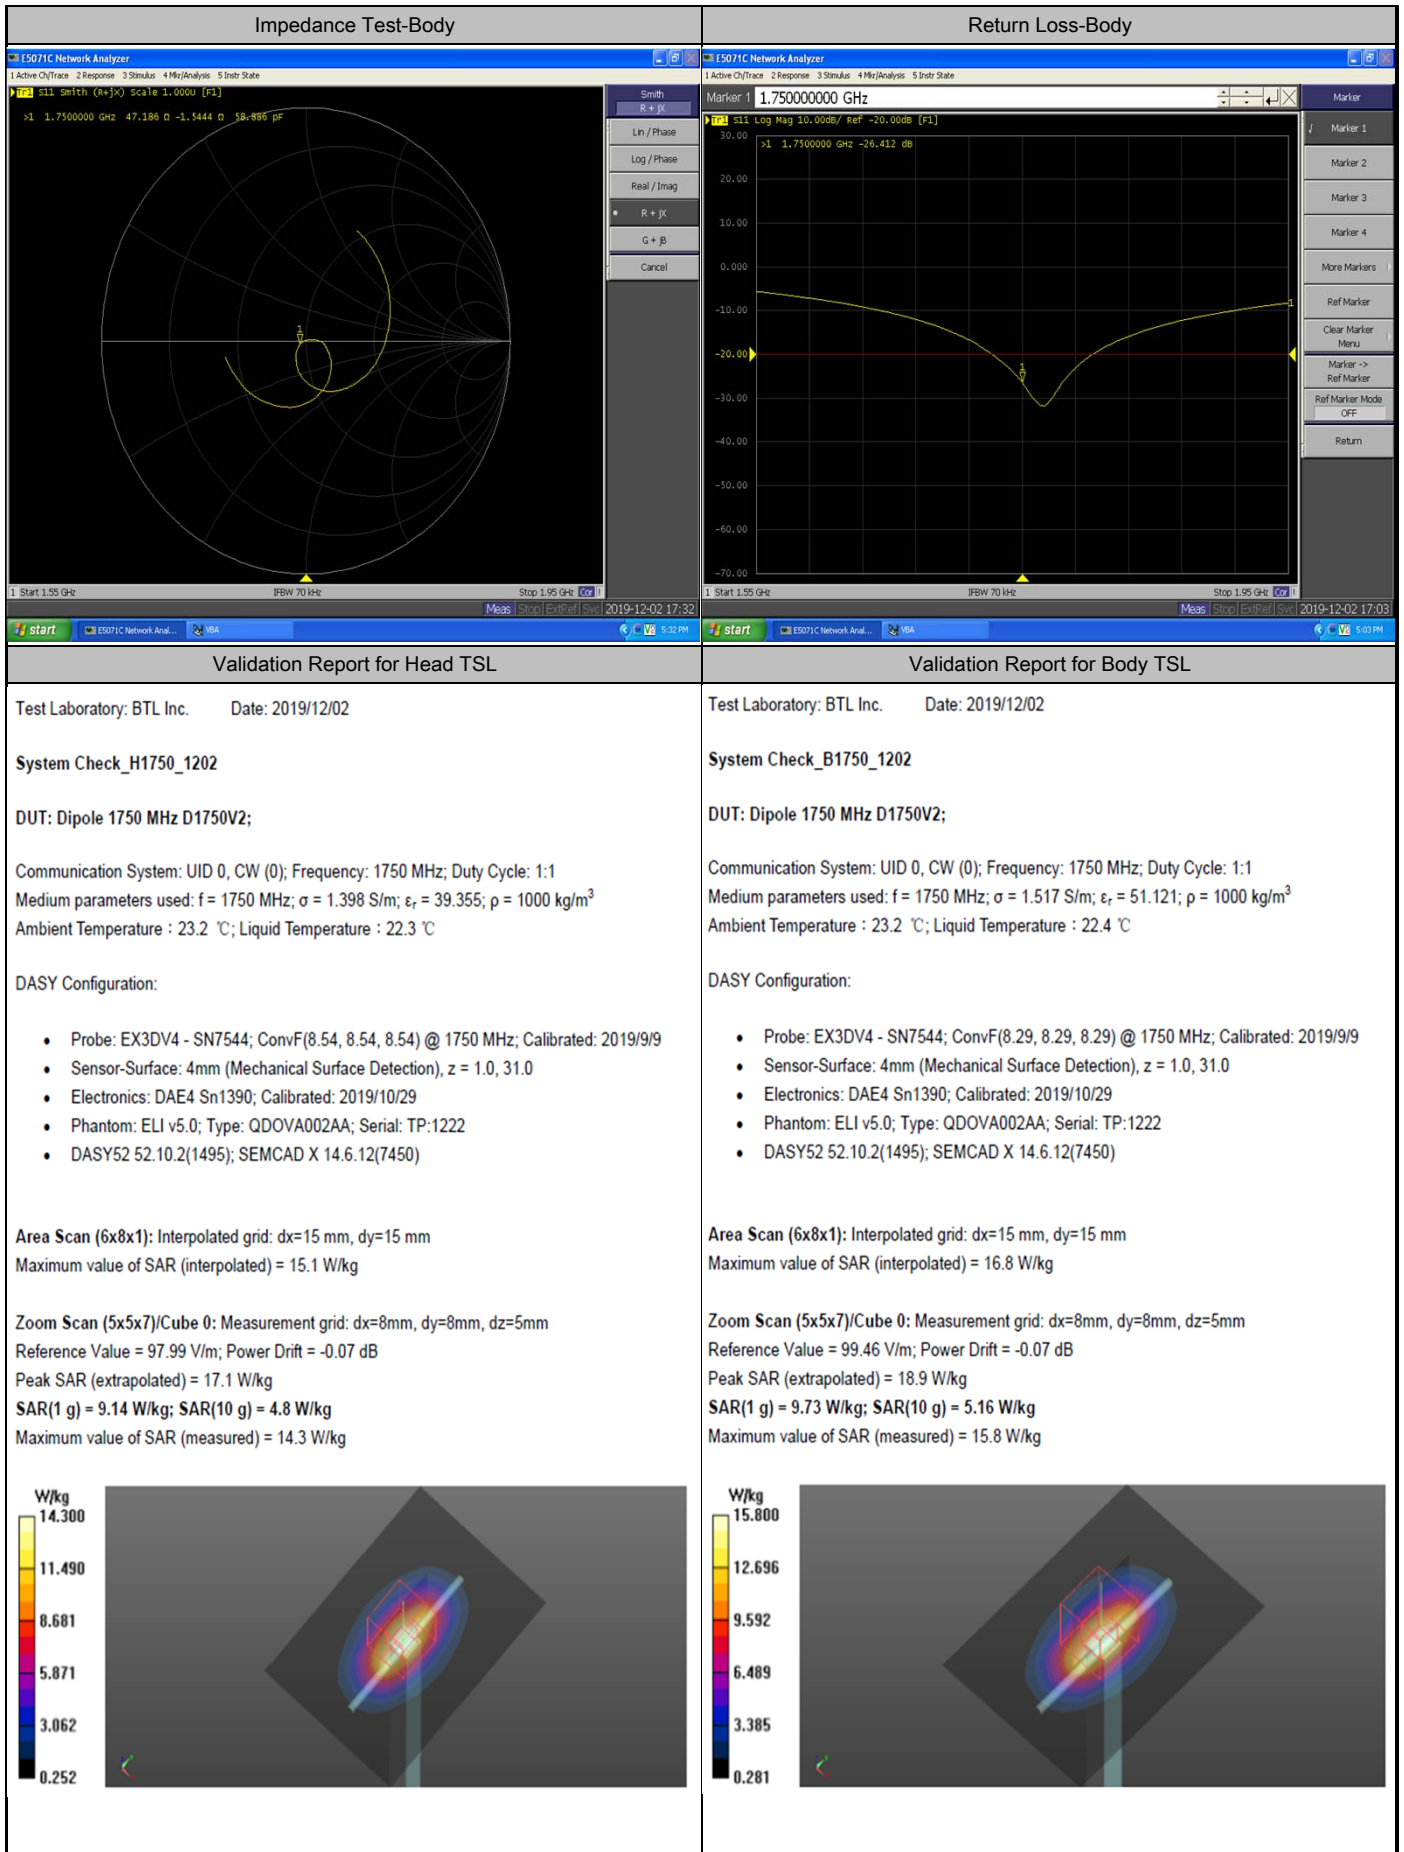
| Impedance Test-Body | Return Loss-Body |
|---|---|
| E5071C Network Analyzer<br>1 Active Ch/Trace 2 Response 3 Stimulus 4 Mkr/Analysis 5 Instr State<br>Tr1 S11 Smith (R+jX) Scale 1.000U [F1]<br>>1 1.7500000 GHz 47.186 Ω -1.5444 Ω 58.886 pF<br>Smith R + jX<br>Lin / Phase<br>Log / Phase<br>Real / Imag<br>R + jX<br>G + jB<br>Cancel<br>1 Start 1.55 GHz IFBW 70 kHz Stop 1.95 GHz Cor<br>Meas Stop ExtRef Svc 2019-12-02 17:32<br>start E5071C Network Anal... VBA 5:32 PM | E5071C Network Analyzer<br>1 Active Ch/Trace 2 Response 3 Stimulus 4 Mkr/Analysis 5 Instr State<br>Marker 1 1.750000000 GHz<br>Tr1 S11 Log Mag 10.00dB/ Ref -20.00dB [F1]<br>>1 1.7500000 GHz -26.412 dB<br>30.00 20.00 10.00 0.000 -10.00 -20.00 -30.00 -40.00 -50.00 -60.00 -70.00<br>Marker<br>Marker 1<br>Marker 2<br>Marker 3<br>Marker 4<br>More Markers<br>Ref Marker<br>Clear Marker Menu<br>Marker -> Ref Marker<br>Ref Marker Mode OFF<br>Return<br>1 Start 1.55 GHz IFBW 70 kHz Stop 1.95 GHz Cor<br>Meas Stop ExtRef Svc 2019-12-02 17:03<br>start E5071C Network Anal... VBA 5:03 PM |
| Validation Report for Head TSL | Validation Report for Body TSL |
| Test Laboratory: BTL Inc. Date: 2019/12/02<br><br>**System Check_H1750_1202**<br><br>**DUT: Dipole 1750 MHz D1750V2;**<br><br>Communication System: UID 0, CW (0); Frequency: 1750 MHz; Duty Cycle: 1:1<br>Medium parameters used: f = 1750 MHz; σ = 1.398 S/m; $\varepsilon_r$ = 39.355; ρ = 1000 kg/m$^3$<br>Ambient Temperature : 23.2 ℃; Liquid Temperature : 22.3 ℃<br><br>DASY Configuration:<br><br>• Probe: EX3DV4 - SN7544; ConvF(8.54, 8.54, 8.54) @ 1750 MHz; Calibrated: 2019/9/9<br>• Sensor-Surface: 4mm (Mechanical Surface Detection), z = 1.0, 31.0<br>• Electronics: DAE4 Sn1390; Calibrated: 2019/10/29<br>• Phantom: ELI v5.0; Type: QDOVA002AA; Serial: TP:1222<br>• DASY52 52.10.2(1495); SEMCAD X 14.6.12(7450)<br><br>**Area Scan (6x8x1):** Interpolated grid: dx=15 mm, dy=15 mm<br>Maximum value of SAR (interpolated) = 15.1 W/kg<br><br>**Zoom Scan (5x5x7)/Cube 0:** Measurement grid: dx=8mm, dy=8mm, dz=5mm<br>Reference Value = 97.99 V/m; Power Drift = -0.07 dB<br>Peak SAR (extrapolated) = 17.1 W/kg<br>**SAR(1 g) = 9.14 W/kg; SAR(10 g) = 4.8 W/kg**<br>Maximum value of SAR (measured) = 14.3 W/kg<br><br>W/kg<br>14.300<br>11.490<br>8.681<br>5.871<br>3.062<br>0.252 | Test Laboratory: BTL Inc. Date: 2019/12/02<br><br>**System Check_B1750_1202**<br><br>**DUT: Dipole 1750 MHz D1750V2;**<br><br>Communication System: UID 0, CW (0); Frequency: 1750 MHz; Duty Cycle: 1:1<br>Medium parameters used: f = 1750 MHz; σ = 1.517 S/m; $\varepsilon_r$ = 51.121; ρ = 1000 kg/m$^3$<br>Ambient Temperature : 23.2 ℃; Liquid Temperature : 22.4 ℃<br><br>DASY Configuration:<br><br>• Probe: EX3DV4 - SN7544; ConvF(8.29, 8.29, 8.29) @ 1750 MHz; Calibrated: 2019/9/9<br>• Sensor-Surface: 4mm (Mechanical Surface Detection), z = 1.0, 31.0<br>• Electronics: DAE4 Sn1390; Calibrated: 2019/10/29<br>• Phantom: ELI v5.0; Type: QDOVA002AA; Serial: TP:1222<br>• DASY52 52.10.2(1495); SEMCAD X 14.6.12(7450)<br><br>**Area Scan (6x8x1):** Interpolated grid: dx=15 mm, dy=15 mm<br>Maximum value of SAR (interpolated) = 16.8 W/kg<br><br>**Zoom Scan (5x5x7)/Cube 0:** Measurement grid: dx=8mm, dy=8mm, dz=5mm<br>Reference Value = 99.46 V/m; Power Drift = -0.07 dB<br>Peak SAR (extrapolated) = 18.9 W/kg<br>**SAR(1 g) = 9.73 W/kg; SAR(10 g) = 5.16 W/kg**<br>Maximum value of SAR (measured) = 15.8 W/kg<br><br>W/kg<br>15.800<br>12.696<br>9.592<br>6.489<br>3.385<br>0.281 |